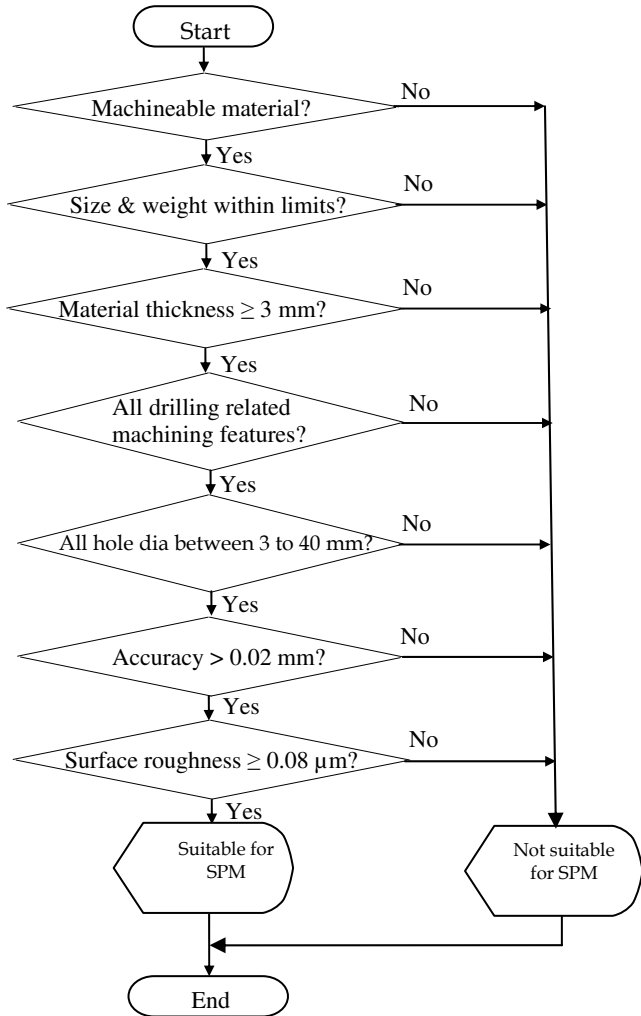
Start

Machineable material?

No

Yes

Size & weight within limits?

No

Yes

Material thickness $\geq$ 3 mm?

No

Yes

All drilling related machining features?

No

Yes

All hole dia between 3 to 40 mm?

No

Yes

Accuracy > 0.02 mm?

No

Yes

Surface roughness $\geq$ 0.08 µm?

No

Yes

Suitable for SPM

Not suitable for SPM

End